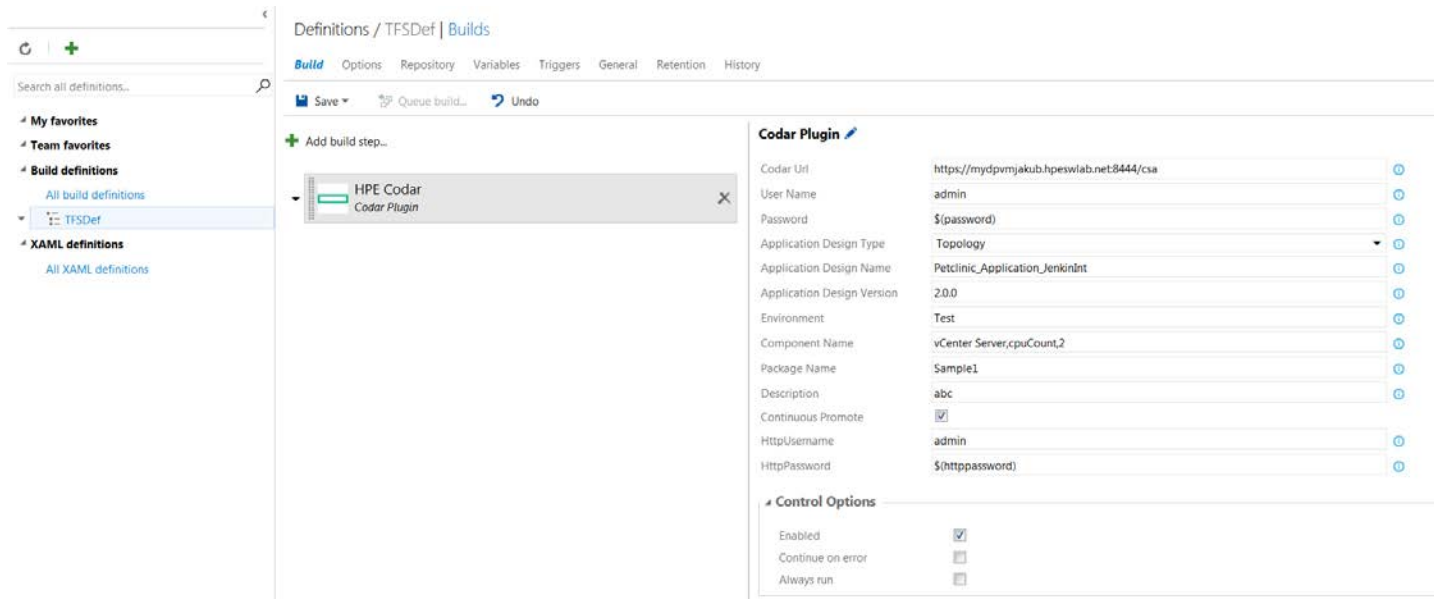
Search all definitions..

My favorites
Team favorites
Build definitions
All build definitions
TFSDef
XAML definitions
All XAML definitions

Definitions / TFSDef | Builds

Build Options Repository Variables Triggers General Retention History

Save Queue build... Undo

Add build step...

HPE Codar
Codar Plugin

Codar Plugin

| | |
|---|---|
| Codar Url | https://mydpvmjakub.hpeswlab.net:8444/csa |
| User Name | admin |
| Password | $(password) |
| Application Design Type | Topology |
| Application Design Name | Petclinic_Application_JenkinInt |
| Application Design Version | 2.0.0 |
| Environment | Test |
| Component Name | vCenter Server,cpuCount,2 |
| Package Name | Sample1 |
| Description | abc |
| Continuous Promote | |
| HttpUsername | admin |
| HttpPassword | $(httppassword) |

Control Options

Enabled
Continue on error
Always run